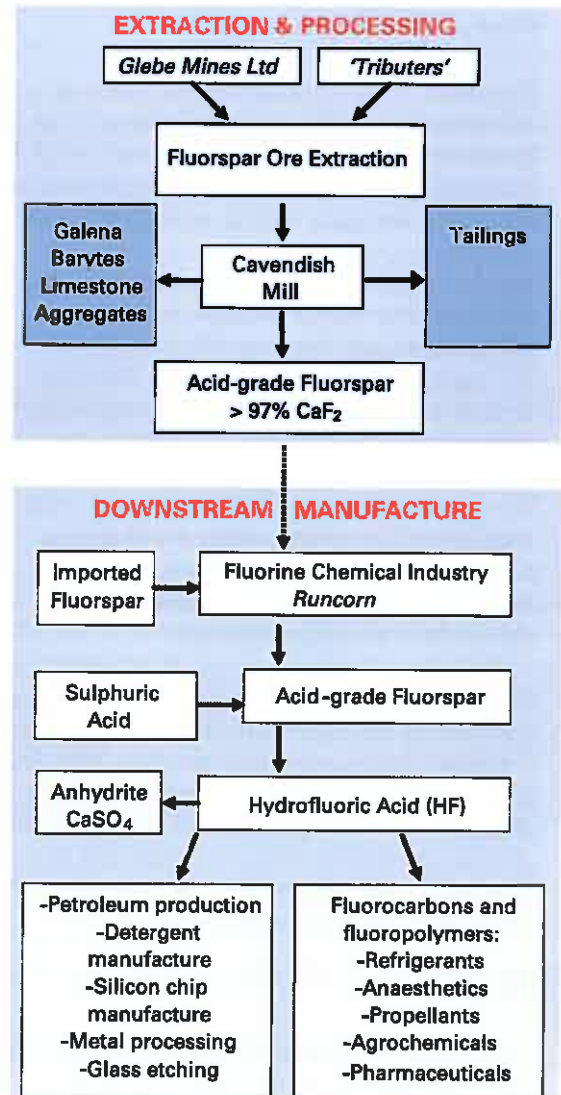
EXTRACTION & PROCESSING

Glebe Mines Ltd

'Tributers'

Fluorspar Ore Extraction

Galena
Barytes
Limestone
Aggregates

Cavendish Mill

Tailings

Acid-grade Fluorspar
> 97% $CaF_2$

DOWNSTREAM MANUFACTURE

Imported Fluorspar

Fluorine Chemical Industry
Runcorn

Sulphuric Acid

Acid-grade Fluorspar

Anhydrite
$CaSO_4$

Hydrofluoric Acid (HF)

-Petroleum production
-Detergent manufacture
-Silicon chip manufacture
-Metal processing
-Glass etching

Fluorocarbons and fluoropolymers:
-Refrigerants
-Anaesthetics
-Propellants
-Agrochemicals
-Pharmaceuticals